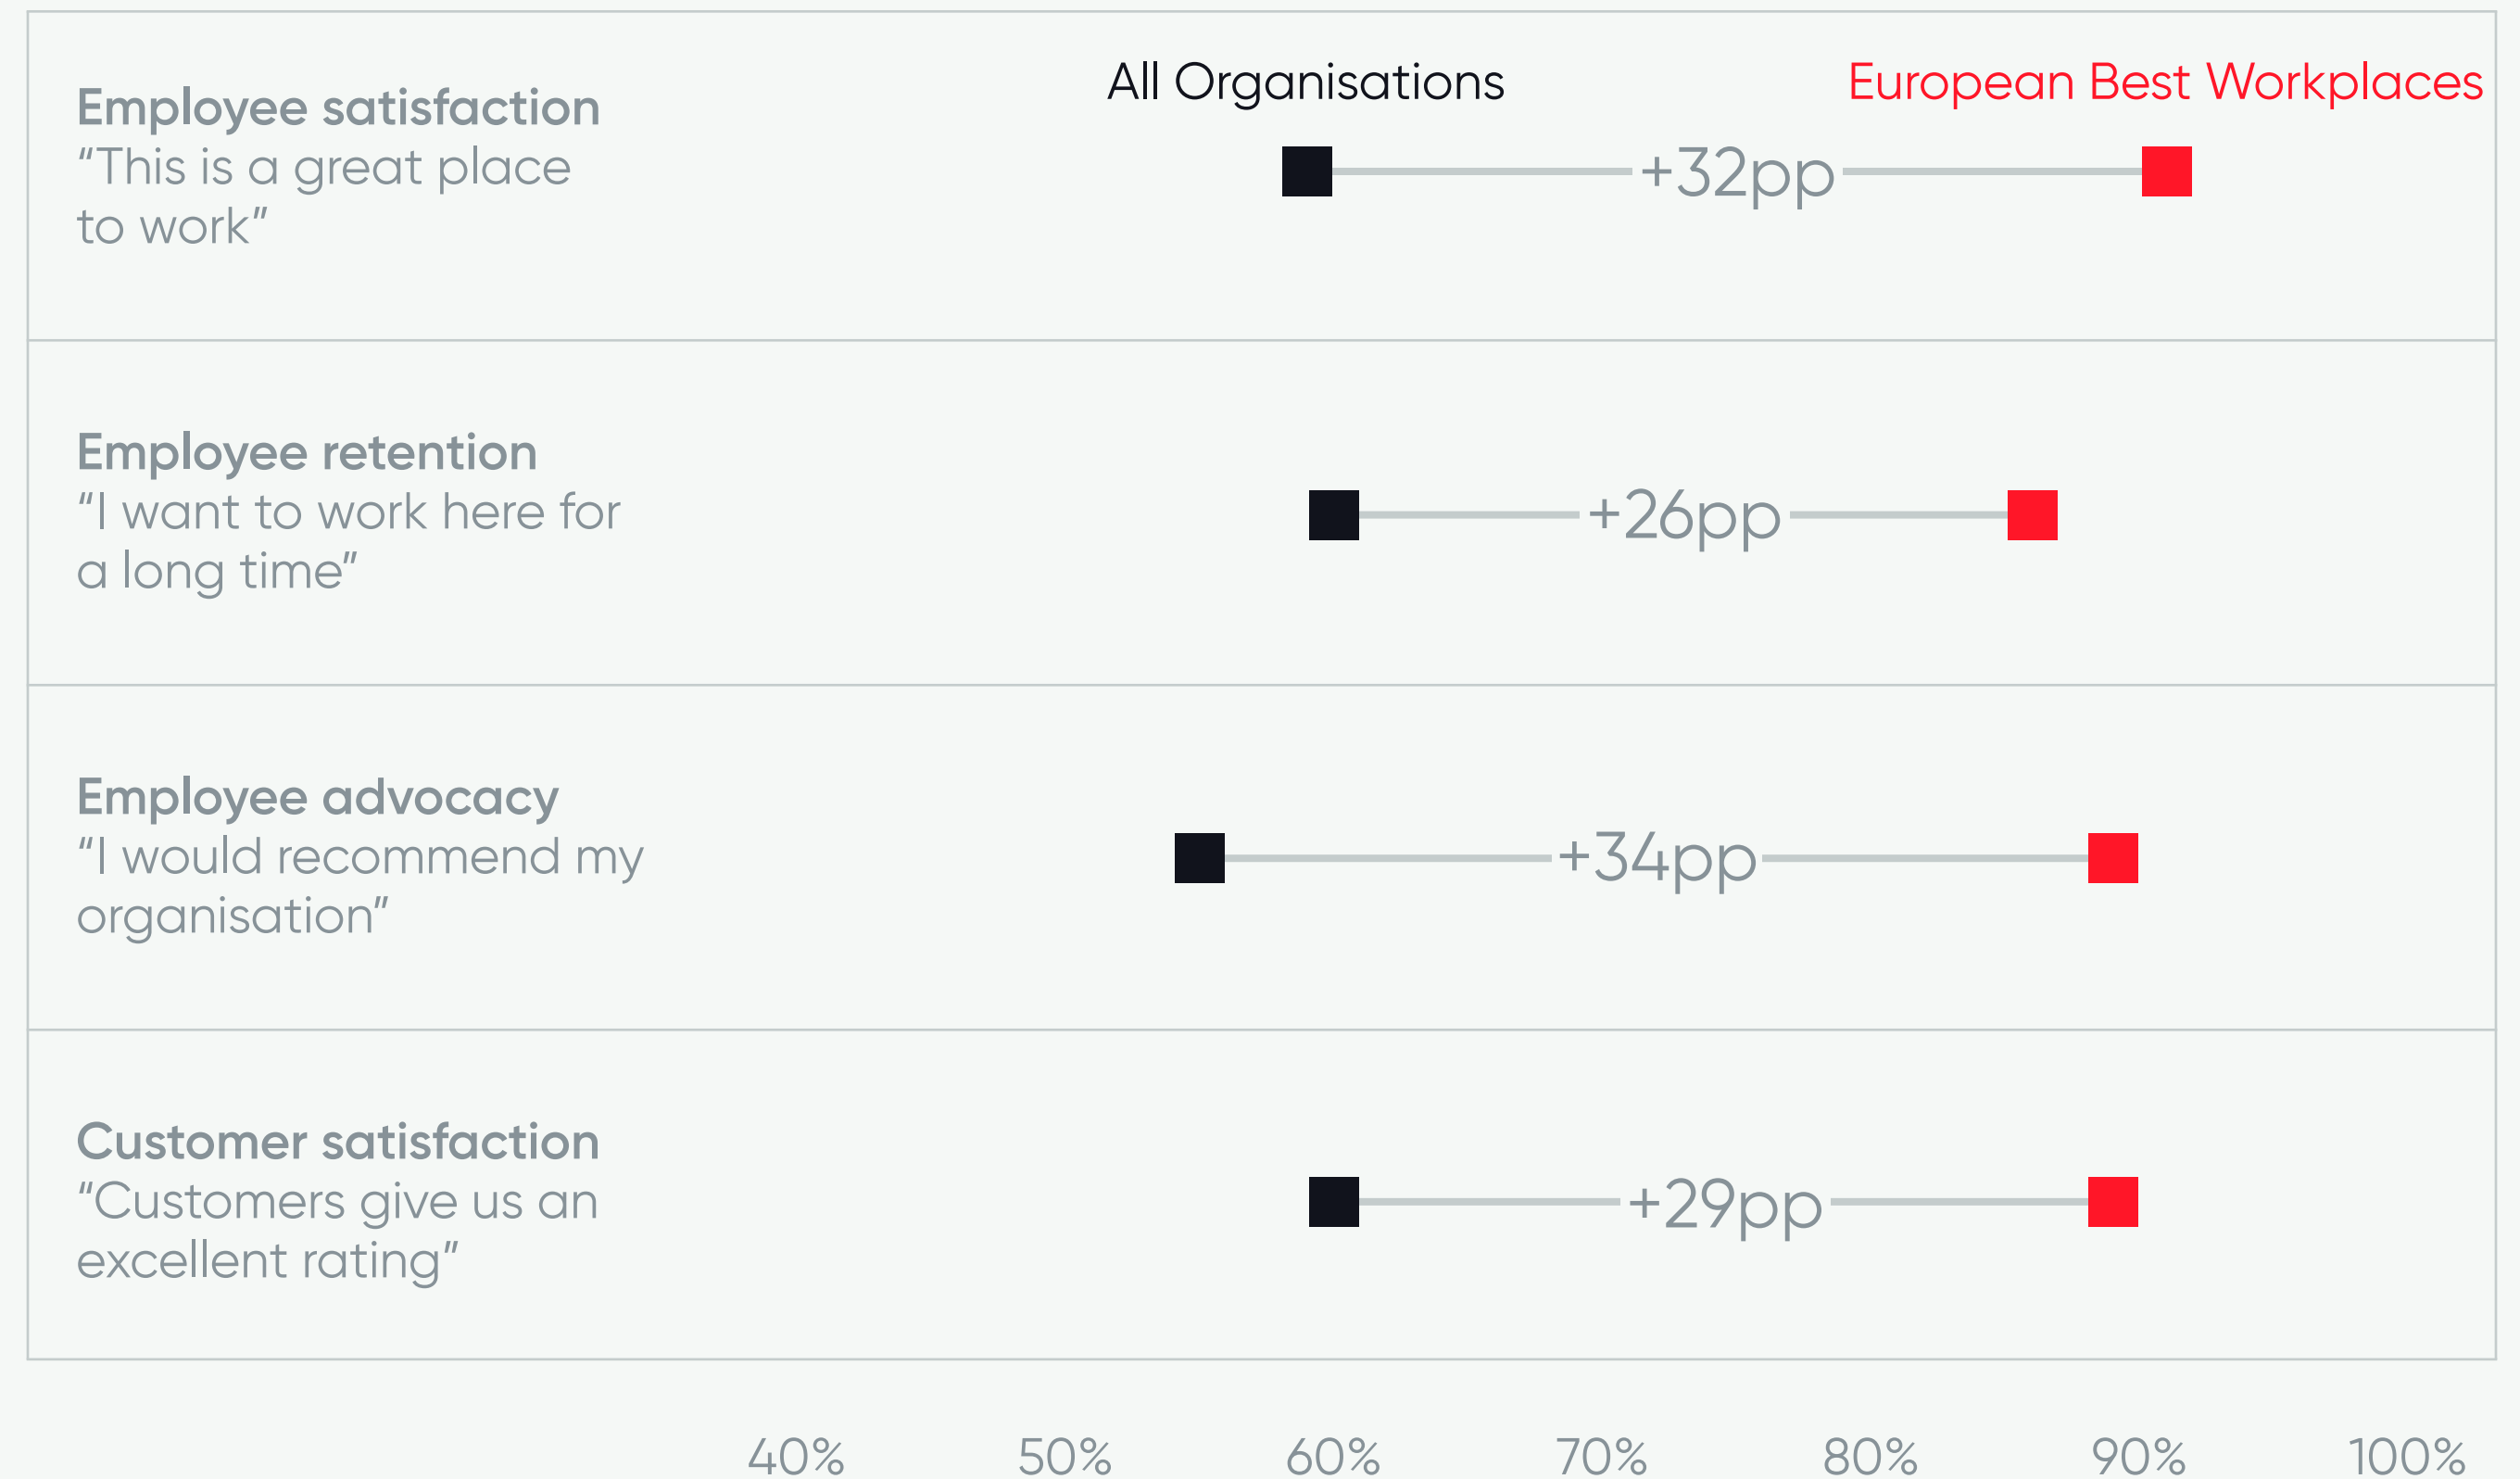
Employee satisfaction
“This is a great place to work”

All Organisations

European Best Workplaces

+32pp

Employee retention
“I want to work here for a long time”

+26pp

Employee advocacy
“I would recommend my organisation”

+34pp

Customer satisfaction
“Customers give us an excellent rating”

+29pp

40% 50% 60% 70% 80% 90% 100%